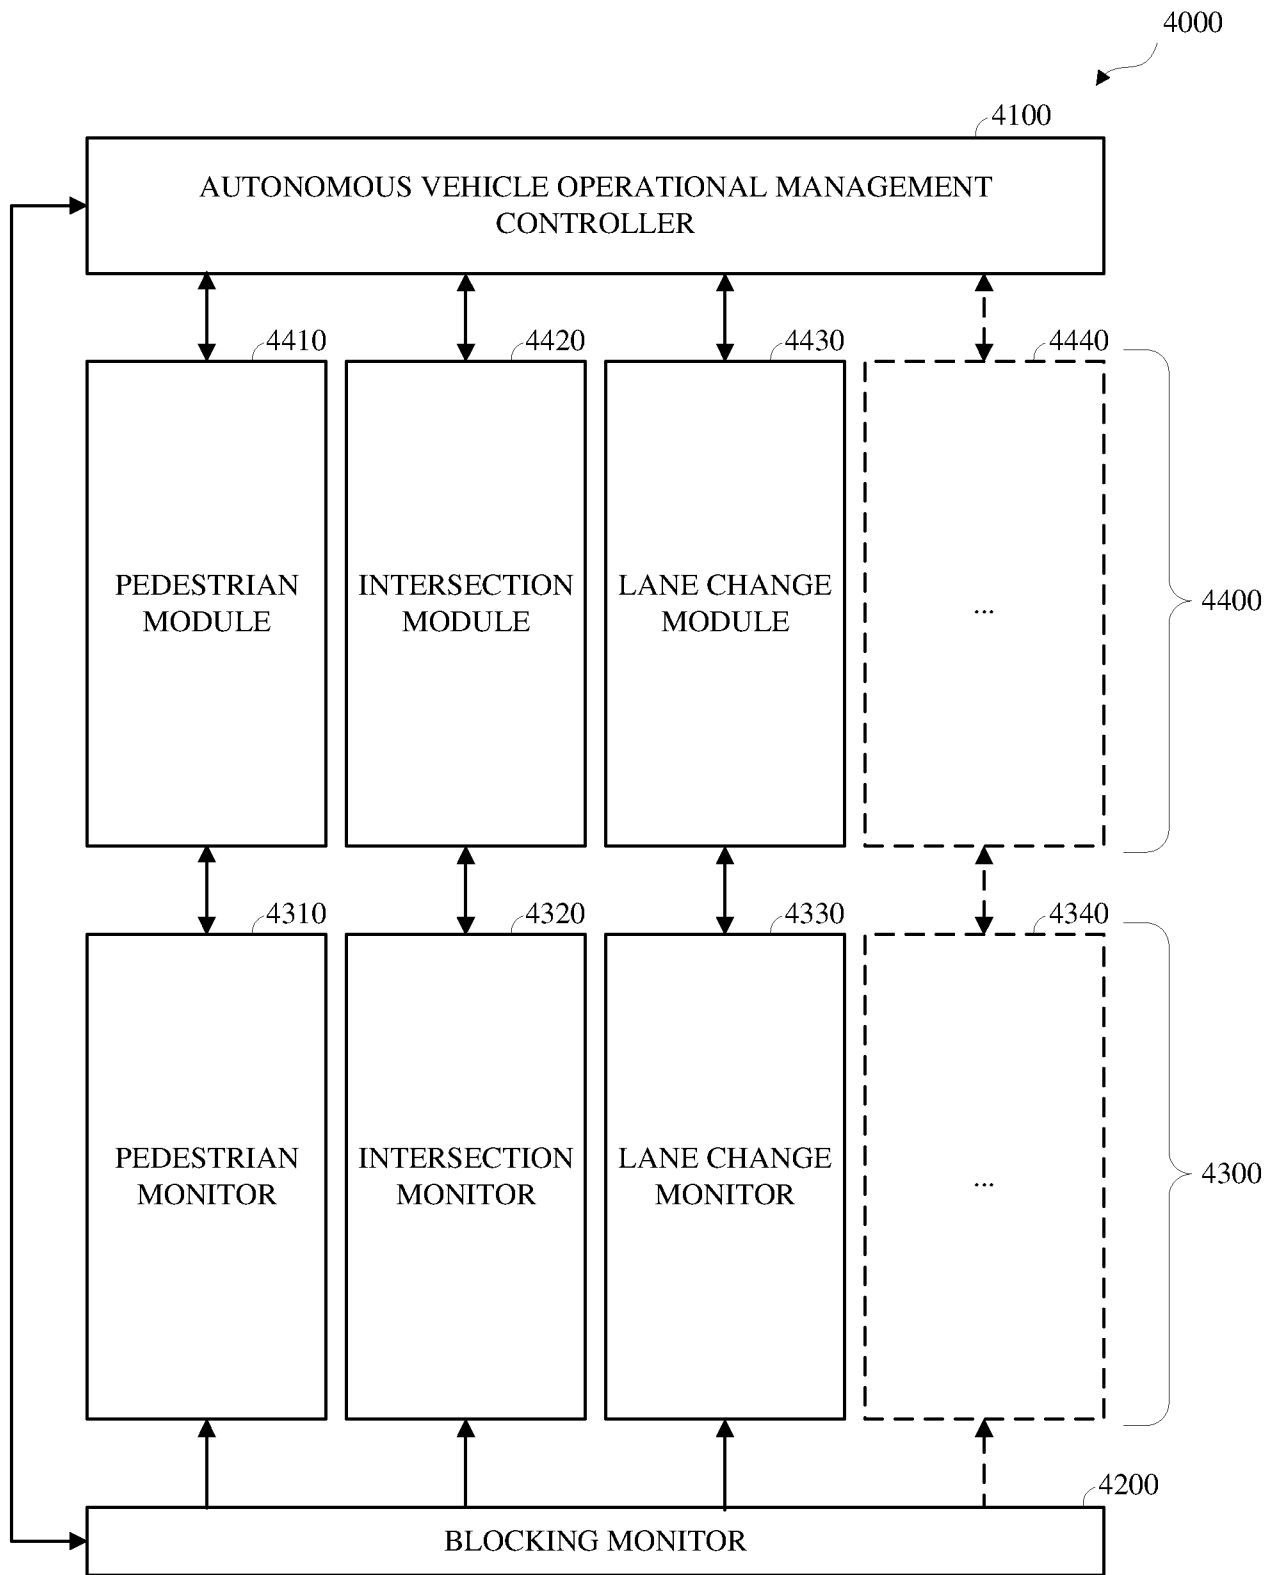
4000

4100

AUTONOMOUS VEHICLE OPERATIONAL MANAGEMENT CONTROLLER

4410

PEDESTRIAN MODULE

4420

INTERSECTION MODULE

4430

LANE CHANGE MODULE

4440

...

4400

4310

PEDESTRIAN MONITOR

4320

INTERSECTION MONITOR

4330

LANE CHANGE MONITOR

4340

...

4300

4200

BLOCKING MONITOR